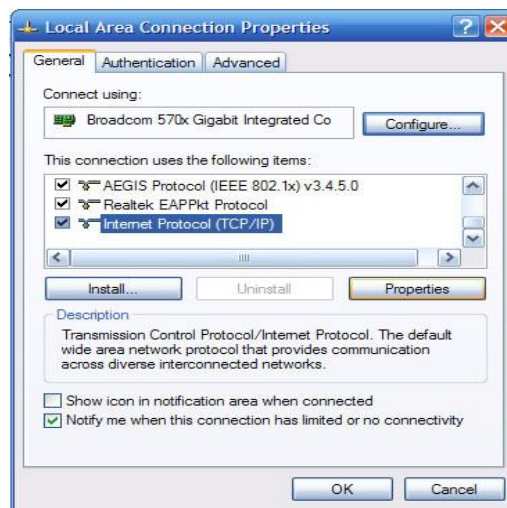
Local Area Connection Properties

General | Authentication | Advanced

Connect using:

Broadcom 570x Gigabit Integrated Co

Configure...

This connection uses the following items:

AEGIS Protocol (IEEE 802.1x) v3.4.5.0
Realtek EAPPkt Protocol
Internet Protocol (TCP/IP)

Install... | Uninstall | Properties

Description

Transmission Control Protocol/Internet Protocol. The default wide area network protocol that provides communication across diverse interconnected networks.

Show icon in notification area when connected
Notify me when this connection has limited or no connectivity

OK | Cancel